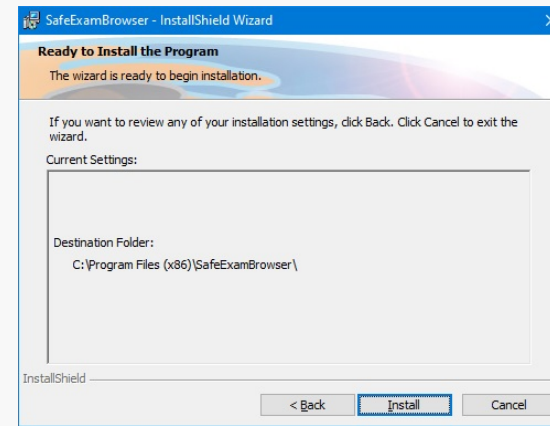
SafeExamBrowser - InstallShield Wizard

Ready to Install the Program

The wizard is ready to begin installation.

If you want to review any of your installation settings, click Back. Click Cancel to exit the wizard.

Current Settings:

Destination Folder:

C:\Program Files (x86)\SafeExamBrowser\

InstallShield

< Back

Install

Cancel